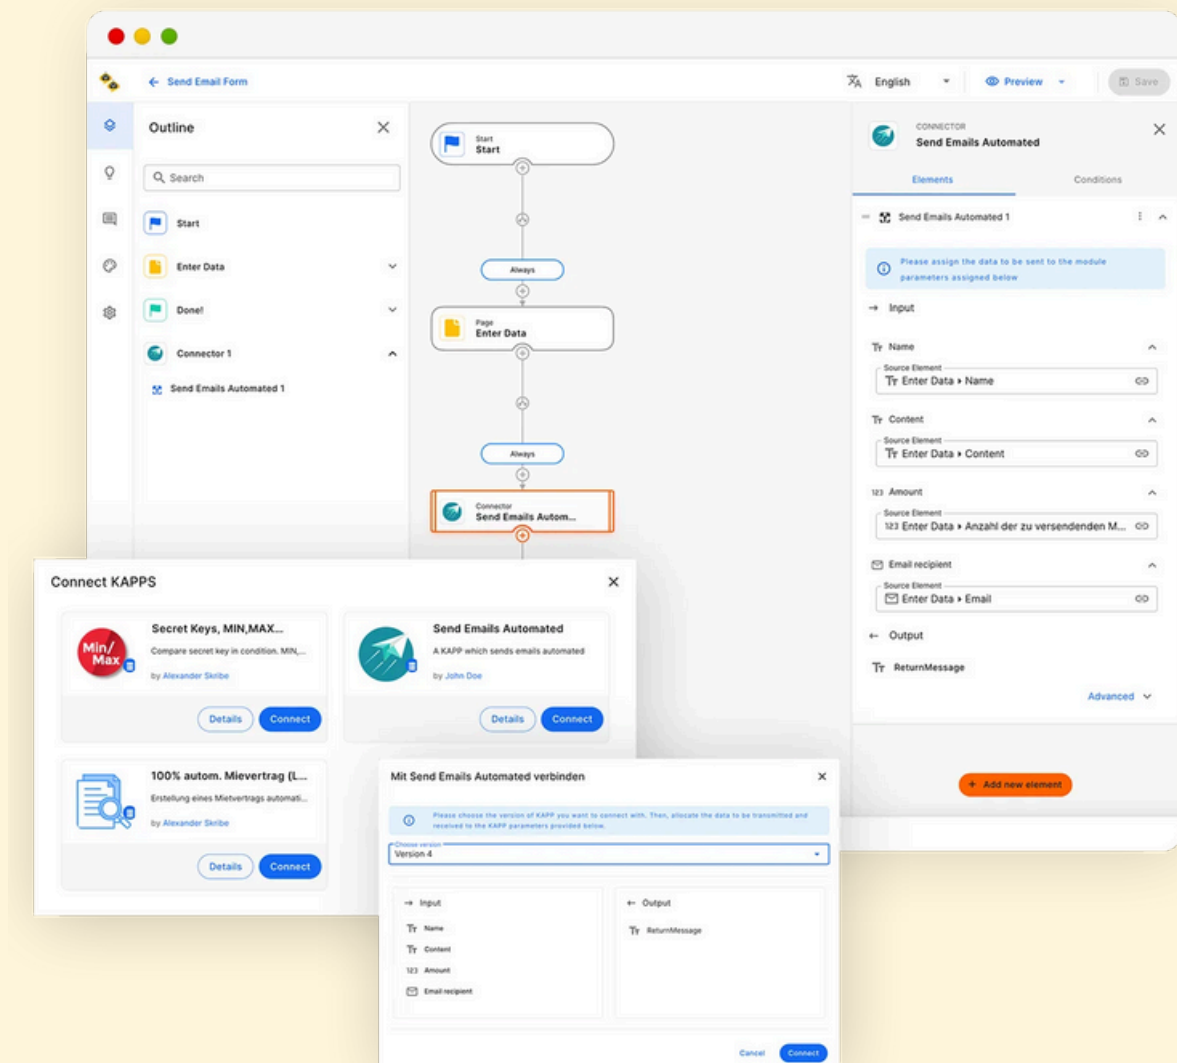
← Send Email Form

English

Preview

Save

Outline

Search

Start

Enter Data

Done!

Connector 1

Send Emails Automated 1

Start
Start

Always

Page
Enter Data

Always

Connector
Send Emails Autom...

CONNECTOR
Send Emails Automated

Elements

Conditions

Send Emails Automated 1

Please assign the data to be sent to the module parameters assigned below

→ Input

Name

Source Element
Enter Data ▸ Name

Content

Source Element
Enter Data ▸ Content

123 Amount

Source Element
123 Enter Data ▸ Anzahl der zu versendenden M...

Email recipient

Source Element
Enter Data ▸ Email

← Output

ReturnMessage

Advanced

+ Add new element

Connect KAPPS

Min/Max

Secret Keys, MIN,MAX...

Compare secret key in condition. MIN,...

by Alexander Skribe

Details

Connect

Send Emails Automated

A KAPP which sends emails automated

by John Doe

Details

Connect

100% autom. Mievertrag (L...

Erstellung eines Mietvertrags automati...

by Alexander Skribe

Details

Connect

Mit Send Emails Automated verbinden

Please choose the version of KAPP you want to connect with. Then, allocate the data to be transmitted and received to the KAPP parameters provided below.

Choose version
Version 4

→ Input

Name

Content

123 Amount

Email recipient

← Output

ReturnMessage

Cancel

Connect